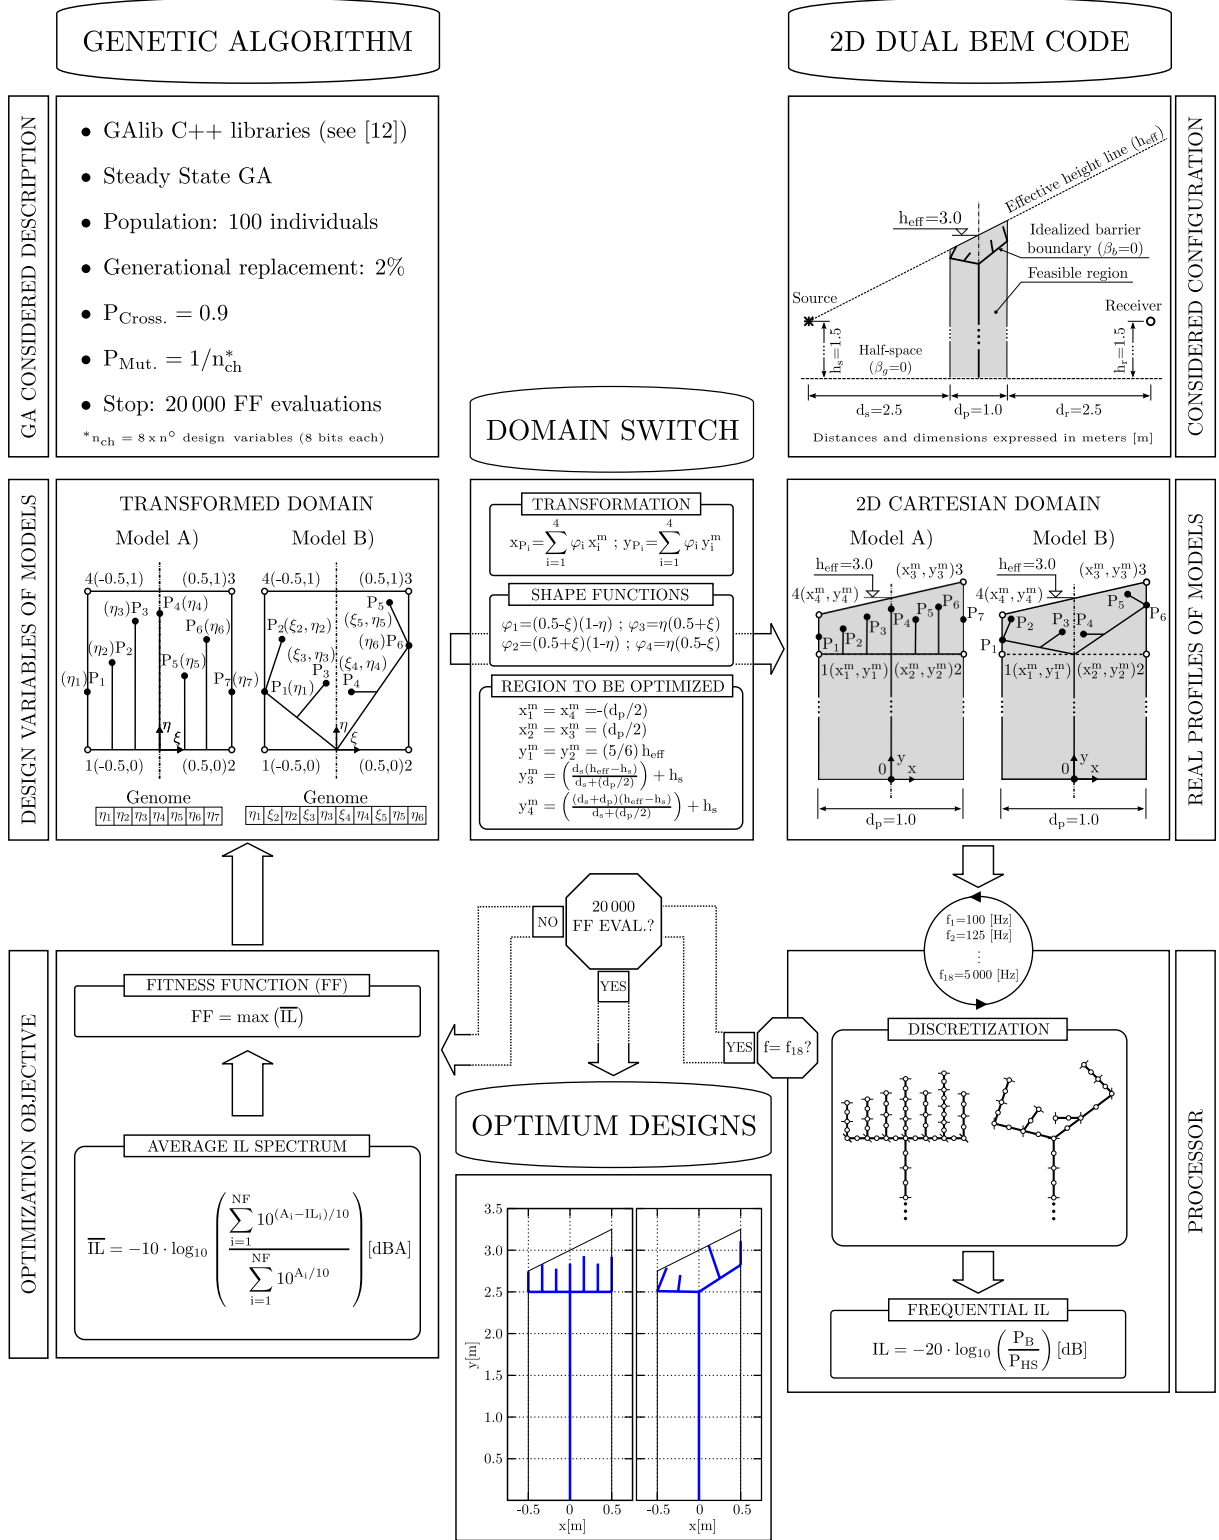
GENETIC ALGORITHM

2D DUAL BEM CODE

GA CONSIDERED DESCRIPTION

• GAlib C++ libraries (see [12])
• Steady State GA
• Population: 100 individuals
• Generational replacement: 2%
• $P_{Cross.} = 0.9$
• $P_{Mut.} = 1/n^*_{ch}$
• Stop: 20 000 FF evaluations

$^*n_{ch} = 8 \times n^\circ$ design variables (8 bits each)

CONSIDERED CONFIGURATION

Effective height line ($h_{eff}$)
$h_{eff}$=3.0
Idealized barrier boundary ($\beta_b$=0)
Feasible region
Source
Receiver
$h_s$=1.5
Half-space ($\beta_g$=0)
$h_r$=1.5
$d_s$=2.5
$d_p$=1.0
$d_r$=2.5
Distances and dimensions expressed in meters [m]

DOMAIN SWITCH

DESIGN VARIABLES OF MODELS

TRANSFORMED DOMAIN
Model A)
Model B)
4(-0.5,1)
(0.5,1)3
4(-0.5,1)
(0.5,1)3
($\eta_3$)P$_3$
P$_4$($\eta_4$)
P$_6$($\eta_6$)
($\eta_2$)P$_2$
P$_5$($\eta_5$)
($\eta_1$)P$_1$
P$_7$($\eta_7$)
P$_2$($\xi_2,\eta_2$)
P$_5$
($\xi_5,\eta_5$)
($\eta_6$)P$_6$
($\xi_3,\eta_3$)
P$_3$
($\xi_4,\eta_4$)
P$_4$
P$_1$($\eta_1$)
$\eta$
$\xi$
1(-0.5,0)
(0.5,0)2
1(-0.5,0)
(0.5,0)2
Genome
| $\eta_1$ | $\eta_2$ | $\eta_3$ | $\eta_4$ | $\eta_5$ | $\eta_6$ | $\eta_7$ |
Genome
| $\eta_1$ | $\xi_2$ | $\eta_2$ | $\xi_3$ | $\eta_3$ | $\xi_4$ | $\eta_4$ | $\xi_5$ | $\eta_5$ | $\eta_6$ |

TRANSFORMATION
$x_{P_i}=\sum_{i=1}^{4}\varphi_i x_i^m$ ; $y_{P_i}=\sum_{i=1}^{4}\varphi_i y_i^m$

SHAPE FUNCTIONS
$\varphi_1$=(0.5-$\xi$)(1-$\eta$) ; $\varphi_3$=$\eta$(0.5+$\xi$)
$\varphi_2$=(0.5+$\xi$)(1-$\eta$) ; $\varphi_4$=$\eta$(0.5-$\xi$)

REGION TO BE OPTIMIZED
$x_1^m = x_4^m$ =-($d_p$/2)
$x_2^m = x_3^m$ = ($d_p$/2)
$y_1^m = y_2^m$ = (5/6) $h_{eff}$
$y_3^m = \left(\frac{d_s(h_{eff}-h_s)}{d_s+(d_p/2)}\right) + h_s$
$y_4^m = \left(\frac{(d_s+d_p)(h_{eff}-h_s)}{d_s+(d_p/2)}\right) + h_s$

REAL PROFILES OF MODELS

2D CARTESIAN DOMAIN
Model A)
Model B)
$h_{eff}$=3.0
$(x_3^m, y_3^m)3$
$4(x_4^m, y_4^m)$
P$_5$ P$_6$ P$_7$ P$_4$ P$_3$ P$_1$ P$_2$
$h_{eff}$=3.0
$(x_3^m, y_3^m)3$
$4(x_4^m, y_4^m)$
P$_5$ P$_6$ P$_2$ P$_3$ P$_4$ P$_1$
$1(x_1^m, y_1^m)$ $(x_2^m, y_2^m)2$
$1(x_1^m, y_1^m)$ $(x_2^m, y_2^m)2$
y
0 x
y
0 x
$d_p$=1.0
$d_p$=1.0

20 000 FF EVAL.?
NO
YES
YES
f= $f_{18}$?

$f_1$=100 [Hz]
$f_2$=125 [Hz]
⋮
$f_{18}$=5 000 [Hz]

OPTIMIZATION OBJECTIVE

FITNESS FUNCTION (FF)
FF = max ($\overline{IL}$)

AVERAGE IL SPECTRUM
$\overline{IL} = -10 \cdot \log_{10}\left(\frac{\sum_{i=1}^{NF} 10^{(A_i-IL_i)/10}}{\sum_{i=1}^{NF} 10^{A_i/10}}\right)$ [dBA]

OPTIMUM DESIGNS

3.5
3.0
2.5
2.0
1.5
1.0
0.5
y[m]
-0.5 0 0.5
x[m]
-0.5 0 0.5
x[m]

PROCESSOR

DISCRETIZATION

FREQUENTIAL IL
IL = $-20 \cdot \log_{10}\left(\frac{P_B}{P_{HS}}\right)$ [dB]